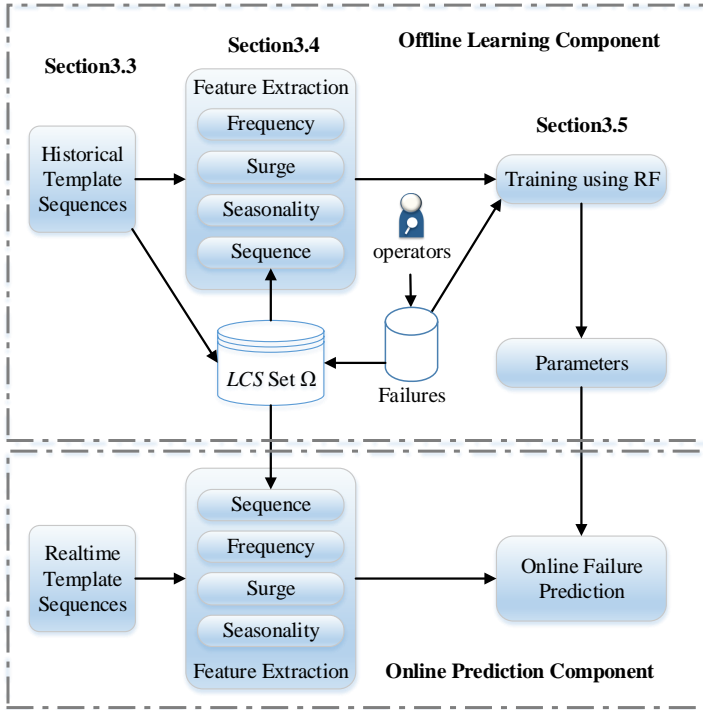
Section3.4

Offline Learning Component

Section3.3

Feature Extraction

Frequency

Surge

Seasonality

Sequence

Historical Template Sequences

Section3.5

Training using RF

operators

$LCS$ Set Ω

Failures

Parameters

Sequence

Frequency

Surge

Seasonality

Feature Extraction

Realtime Template Sequences

Online Failure Prediction

Online Prediction Component